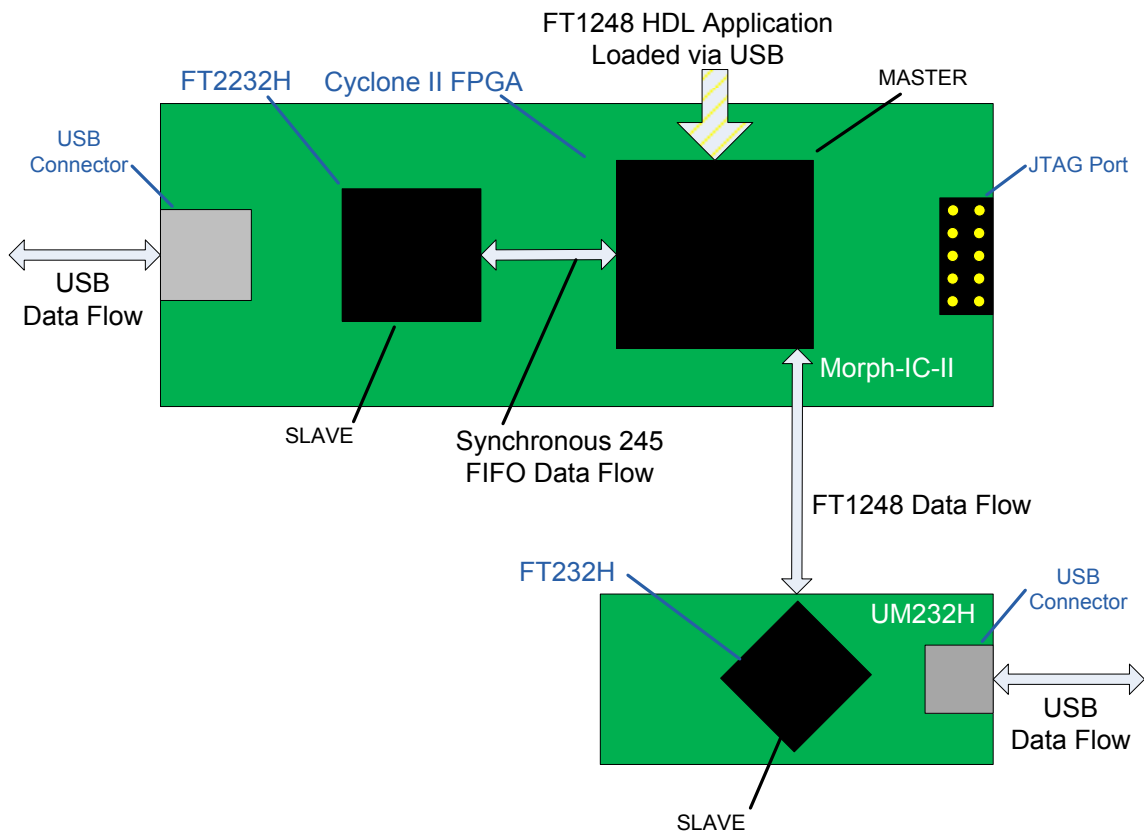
FT1248 HDL Application
Loaded via USB

FT2232H

Cyclone II FPGA

MASTER

USB
Connector

JTAG Port

USB
Data Flow

Morph-IC-II

SLAVE

Synchronous 245
FIFO Data Flow

FT1248 Data Flow

FT232H

UM232H

USB
Connector

USB
Data Flow

SLAVE